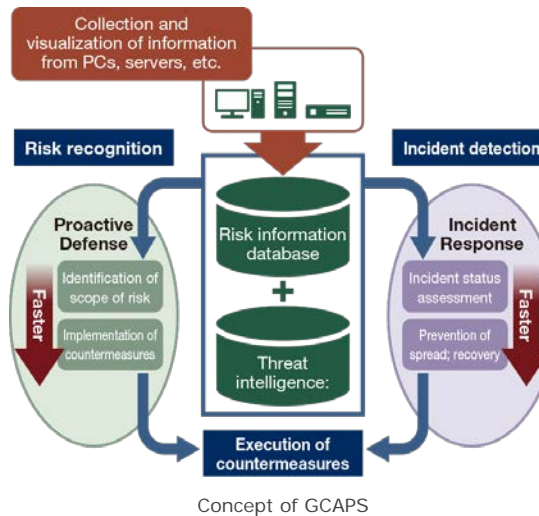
Collection and visualization of information from PCs, servers, etc.

Risk recognition

Incident detection

Proactive Defense

Faster

Identification of scope of risk

Implementation of countermeasures

Risk information database

+

Threat intelligence:

Incident Response

Incident status assessment

Prevention of spread; recovery

Faster

Execution of countermeasures

Concept of GCAPS